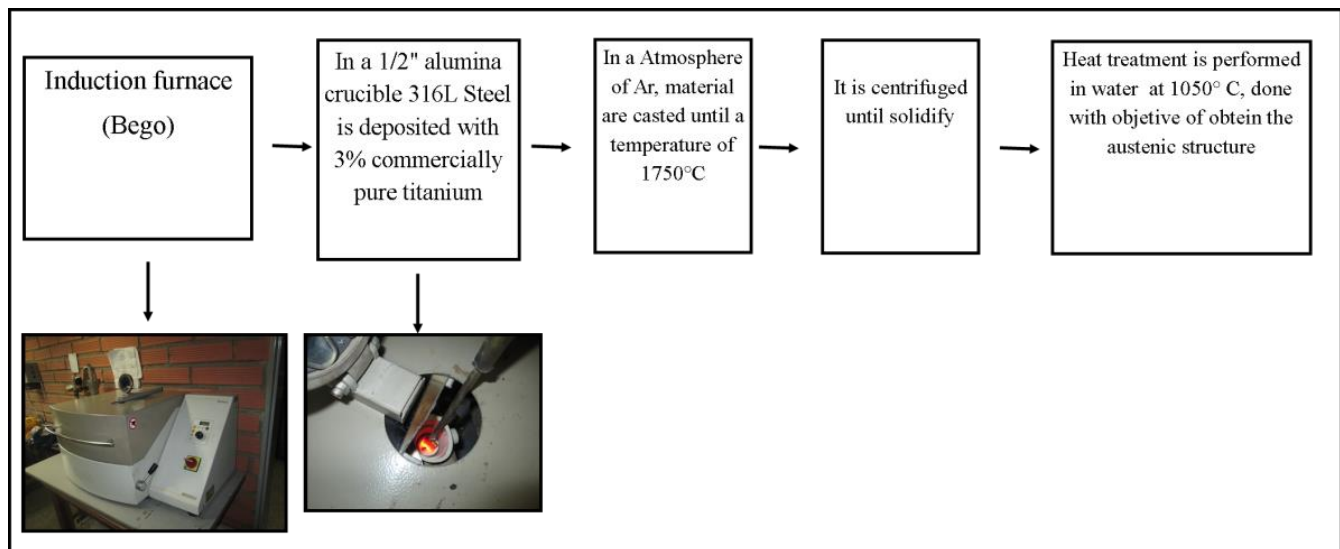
Induction furnace (Bego)

In a 1/2" alumina crucible 316L Steel is deposited with 3% commercially pure titanium

In a Atmosphere of Ar, material are casted until a temperature of 1750°C

It is centrifuged until solidify

Heat treatment is performed in water at 1050° C, done with objetive of obtein the austenic structure